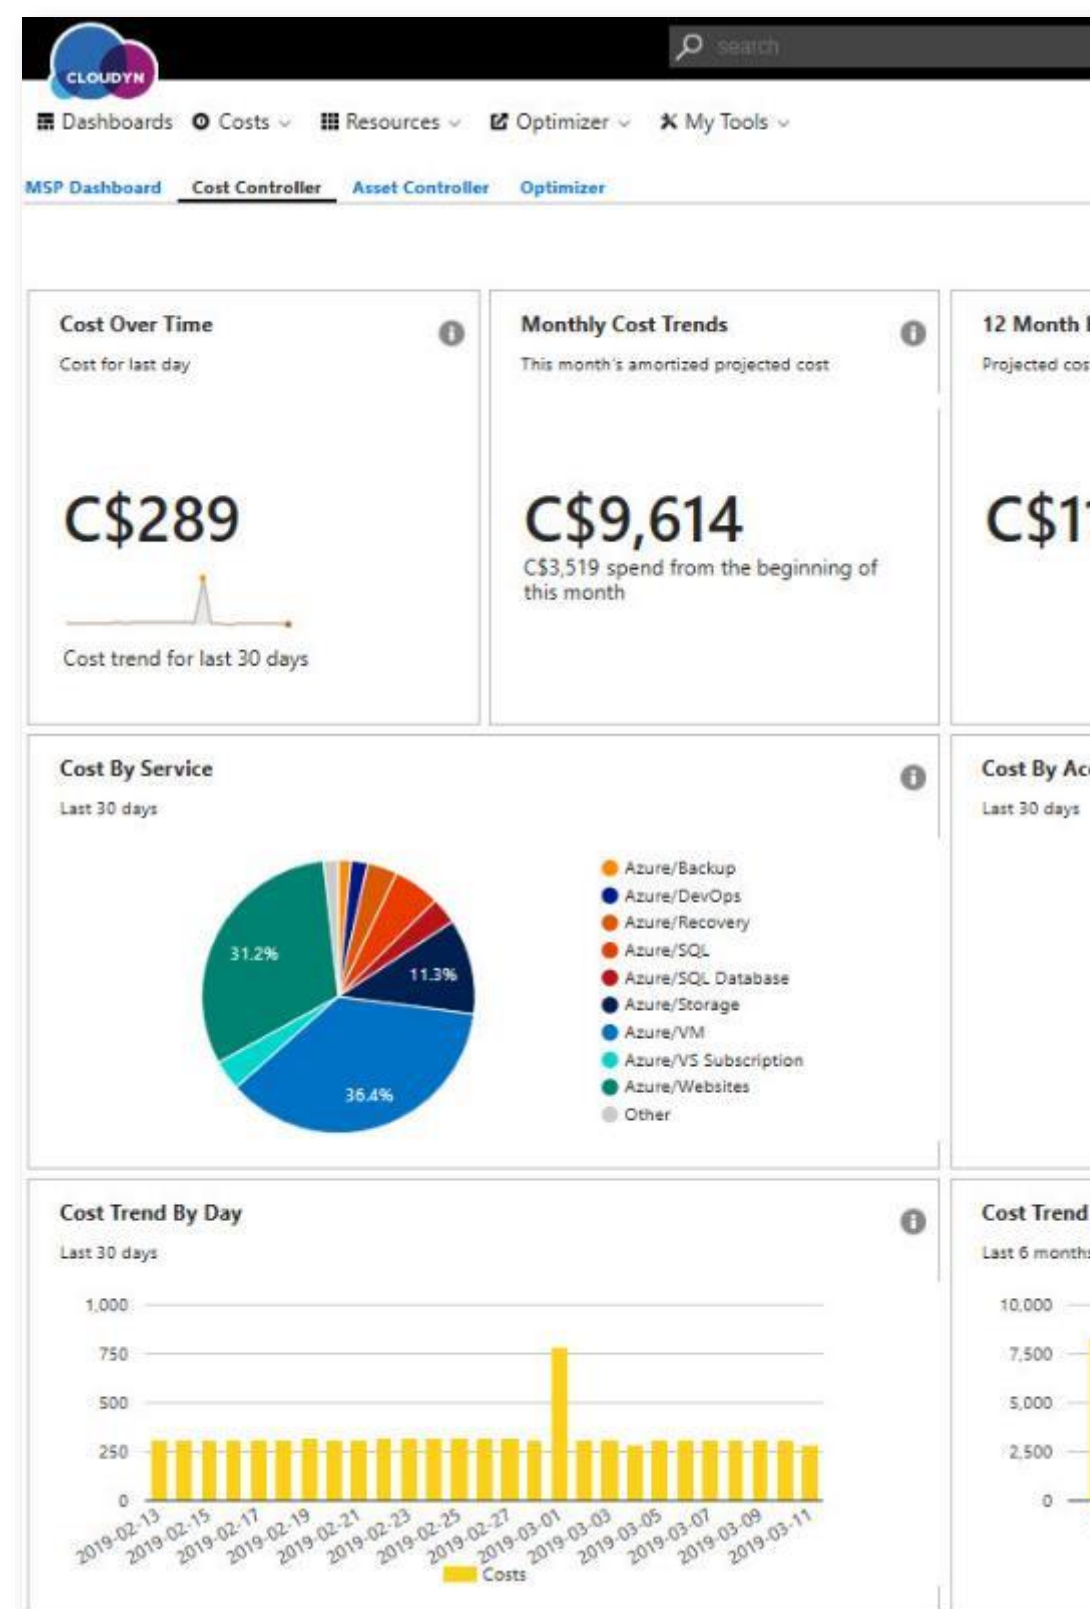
CLOUDYN

search

Dashboards Costs Resources Optimizer My Tools

MSP Dashboard Cost Controller Asset Controller Optimizer

Cost Over Time

Cost for last day

C$289

Cost trend for last 30 days

Monthly Cost Trends

This month's amortized projected cost

C$9,614

C$3,519 spend from the beginning of this month

12 Month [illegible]

Projected cos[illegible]

C$1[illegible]

Cost By Service

Last 30 days

31.2%

11.3%

36.4%

Azure/Backup
Azure/DevOps
Azure/Recovery
Azure/SQL
Azure/SQL Database
Azure/Storage
Azure/VM
Azure/VS Subscription
Azure/Websites
Other

Cost By Ac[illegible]

Last 30 days

Cost Trend By Day

Last 30 days

1,000
750
500
250
0

2019-02-13 2019-02-15 2019-02-17 2019-02-19 2019-02-21 2019-02-23 2019-02-25 2019-02-27 2019-03-01 2019-03-03 2019-03-05 2019-03-07 2019-03-09 2019-03-11

Costs

Cost Trend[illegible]

Last 6 month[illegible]

10,000
7,500
5,000
2,500
0